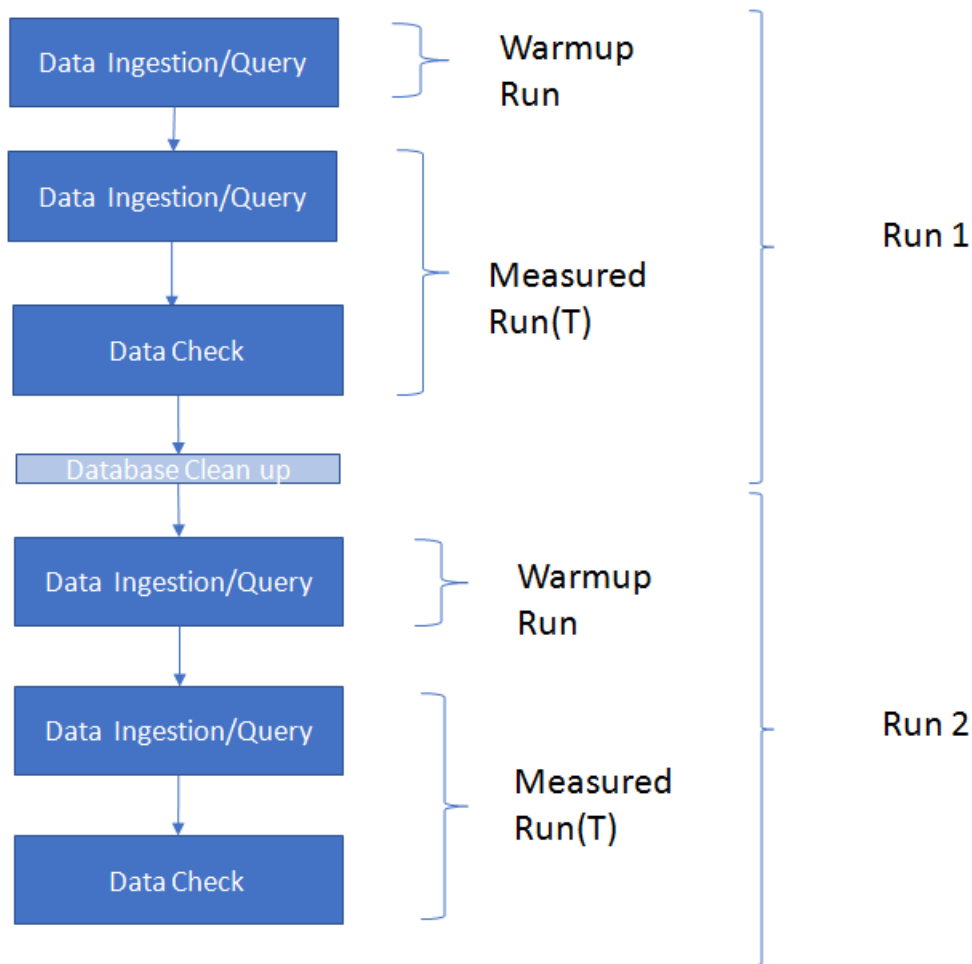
Data Ingestion/Query

Warmup Run

Data Ingestion/Query

Data Check

Measured Run(T)

Run 1

Database Clean up

Data Ingestion/Query

Warmup Run

Data Ingestion/Query

Data Check

Measured Run(T)

Run 2